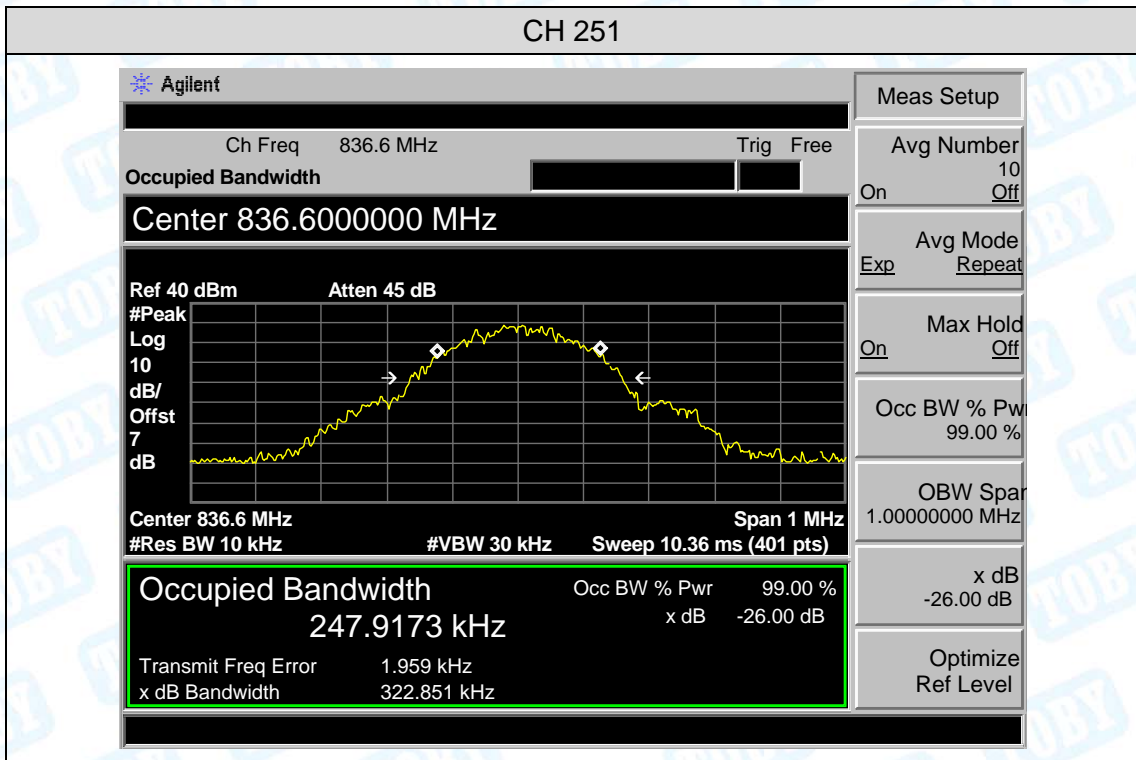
CH 251

Agilent

Ch Freq 836.6 MHz

Trig Free

Occupied Bandwidth

Center 836.6000000 MHz

Ref 40 dBm Atten 45 dB

#Peak
Log
10
dB/
Offst
7
dB

Center 836.6 MHz
Span 1 MHz
#Res BW 10 kHz
#VBW 30 kHz
Sweep 10.36 ms (401 pts)

Occupied Bandwidth
247.9173 kHz

Occ BW % Pwr 99.00 %
x dB -26.00 dB

Transmit Freq Error 1.959 kHz
x dB Bandwidth 322.851 kHz

Meas Setup

Avg Number
10
On Off

Avg Mode
Exp Repeat

Max Hold
On Off

Occ BW % Pwr
99.00 %

OBW Span
1.00000000 MHz

x dB
-26.00 dB

Optimize
Ref Level